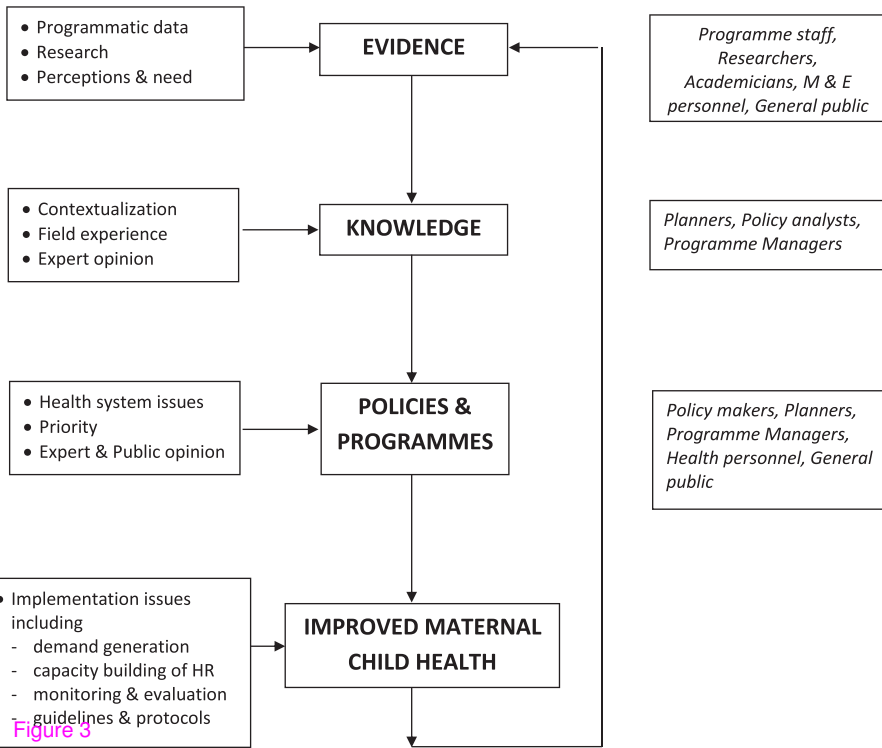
- Programmatic data
- Research
- Perceptions & need

EVIDENCE

Programme staff, Researchers, Academicians, M & E personnel, General public

- Contextualization
- Field experience
- Expert opinion

KNOWLEDGE

Planners, Policy analysts, Programme Managers

- Health system issues
- Priority
- Expert & Public opinion

POLICIES & PROGRAMMES

Policy makers, Planners, Programme Managers, Health personnel, General public

- Implementation issues including
  - demand generation
  - capacity building of HR
  - monitoring & evaluation
  - guidelines & protocols

IMPROVED MATERNAL CHILD HEALTH

Figure 3